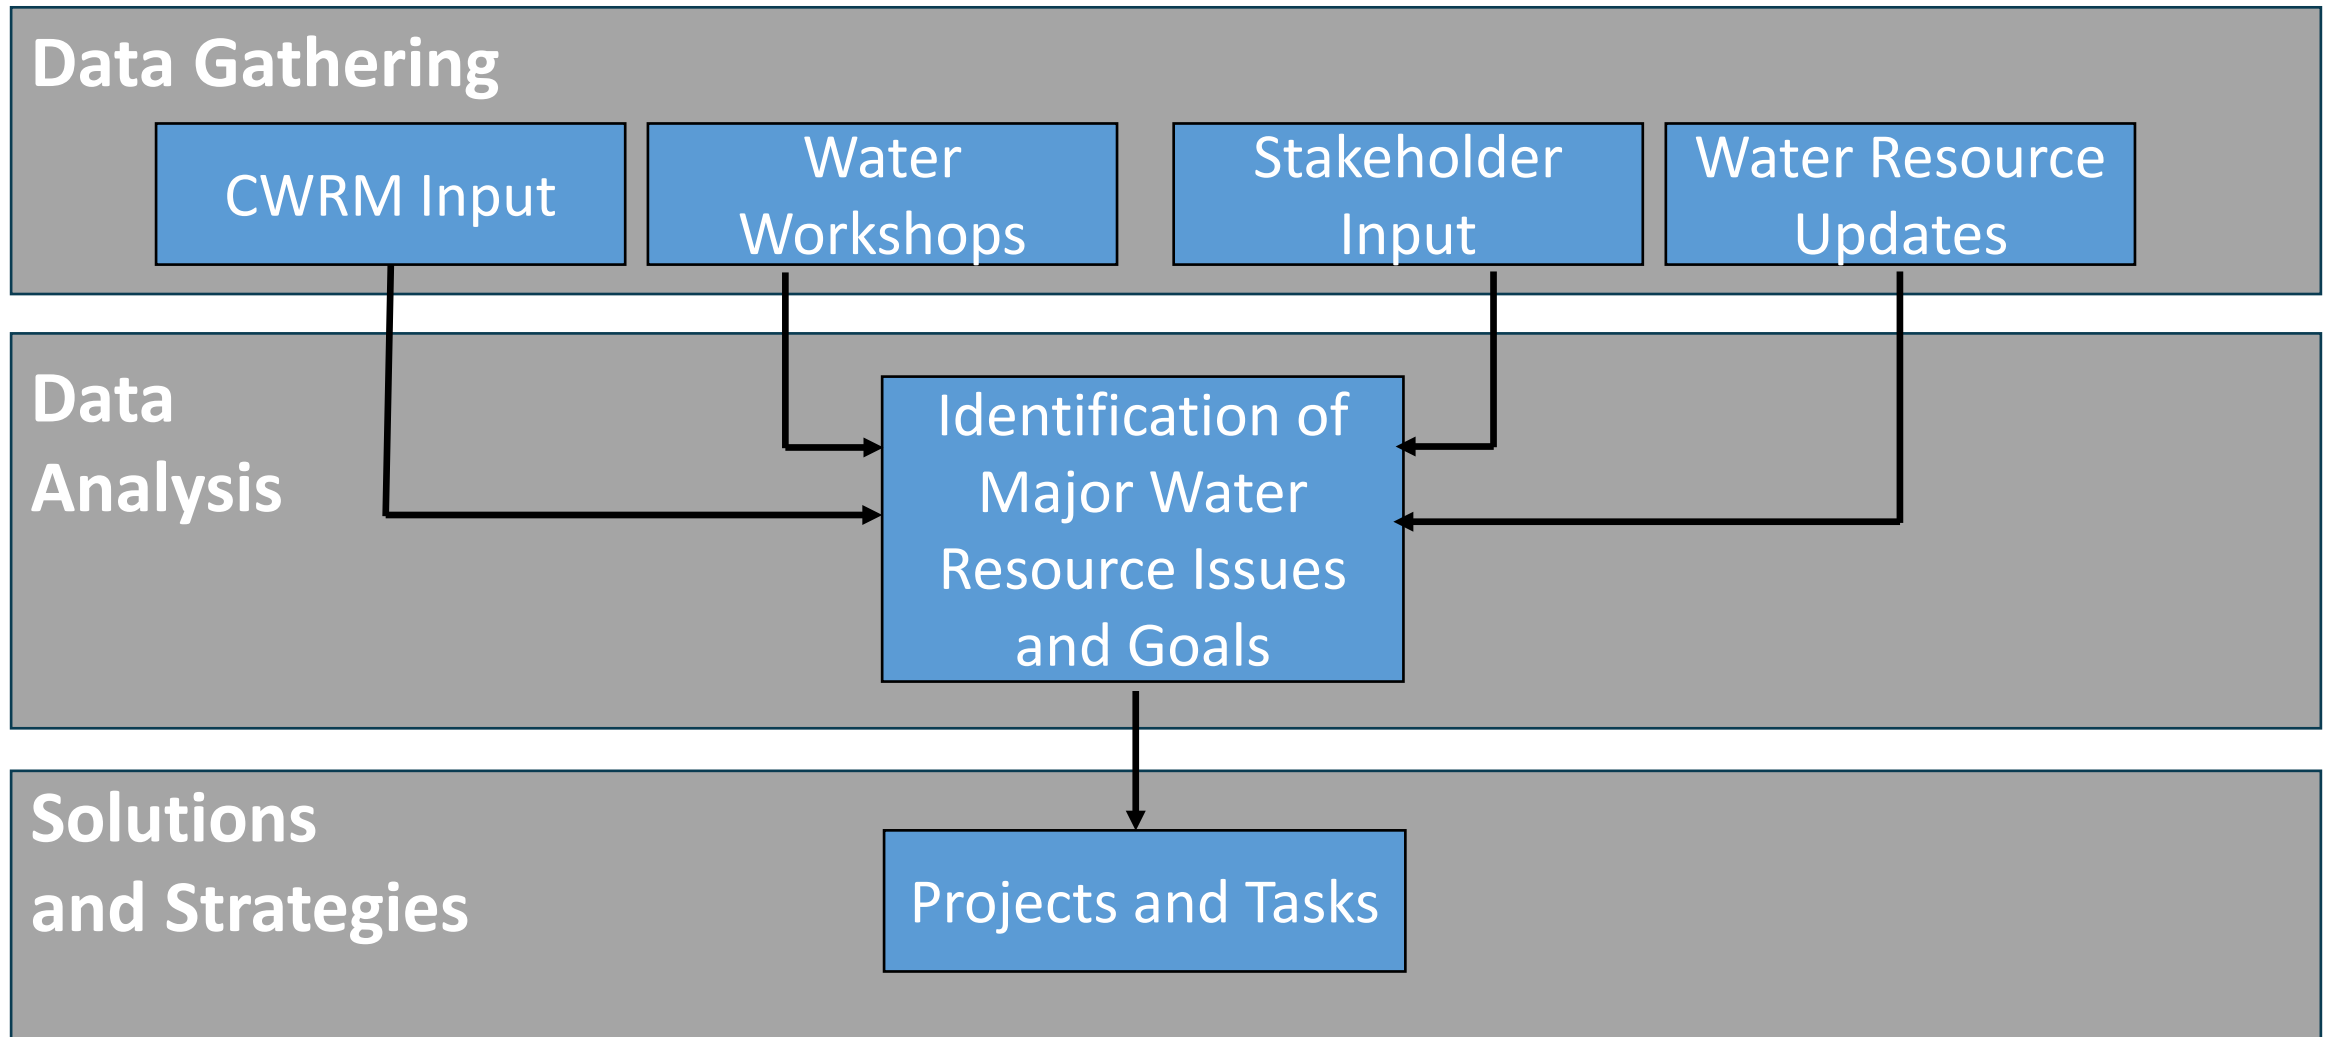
Data Gathering

CWRM Input

Water Workshops

Stakeholder Input

Water Resource Updates

Data Analysis

Identification of Major Water Resource Issues and Goals

Solutions and Strategies

Projects and Tasks